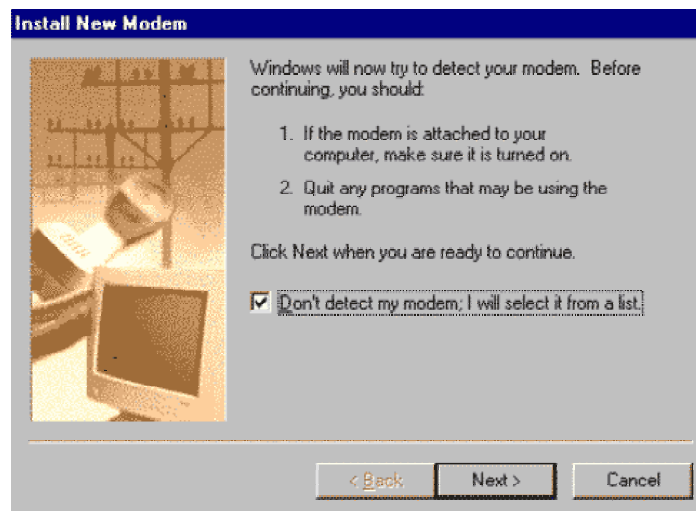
Install New Modem

Windows will now try to detect your modem. Before continuing, you should:

1. If the modem is attached to your computer, make sure it is turned on.

2. Quit any programs that may be using the modem.

Click Next when you are ready to continue.

☑ Don't detect my modem; I will select it from a list.

< Back
Next >
Cancel